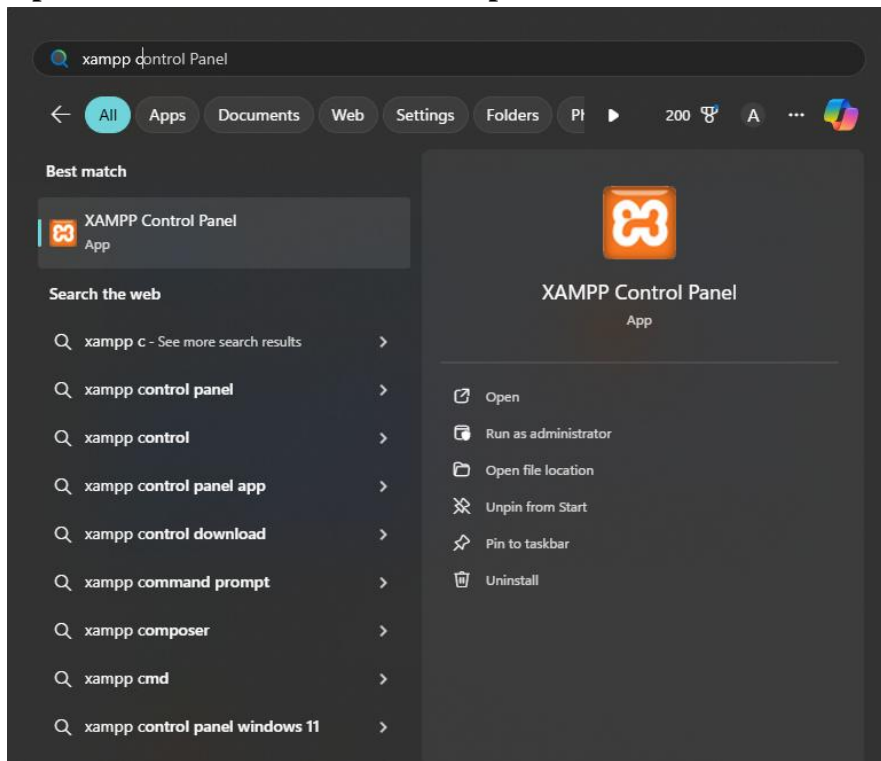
xampp control Panel

All Apps Documents Web Settings Folders Pł 200 A ···

Best match

XAMPP Control Panel
App

Search the web

xampp c - See more search results

xampp control panel

xampp control

xampp control panel app

xampp control download

xampp command prompt

xampp composer

xampp cmd

xampp control panel windows 11

XAMPP Control Panel
App

Open

Run as administrator

Open file location

Unpin from Start

Pin to taskbar

Uninstall